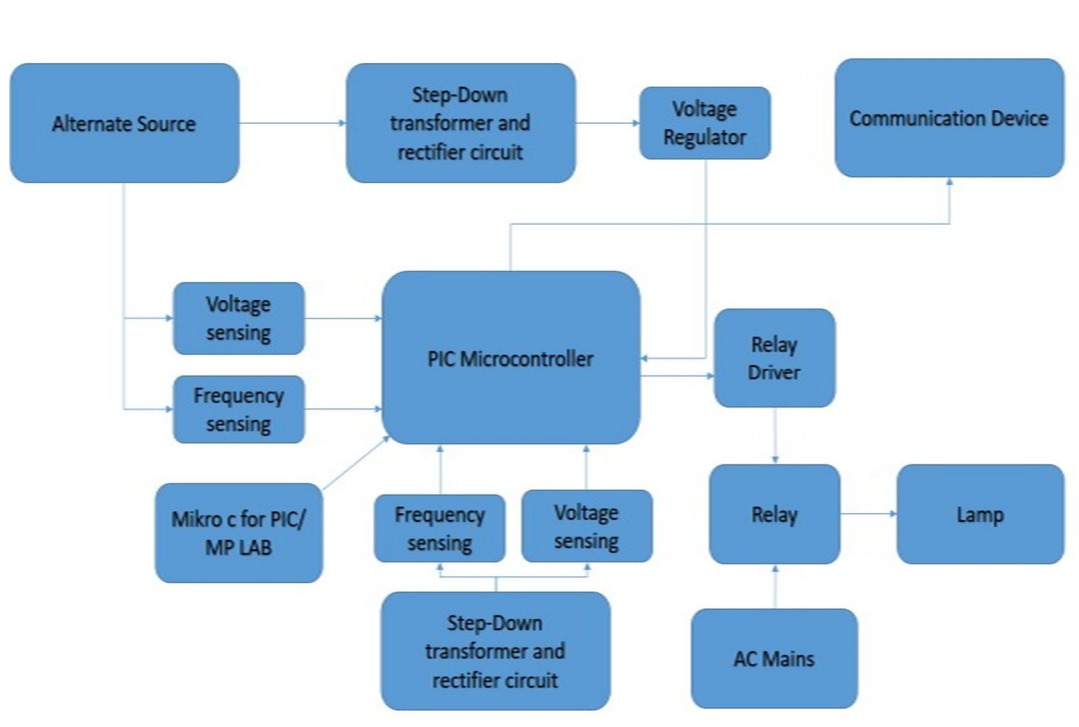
Alternate Source

Step-Down transformer and rectifier circuit

Voltage Regulator

Communication Device

Voltage sensing

Frequency sensing

PIC Microcontroller

Relay Driver

Mikro c for PIC/ MP LAB

Frequency sensing

Voltage sensing

Relay

Lamp

Step-Down transformer and rectifier circuit

AC Mains